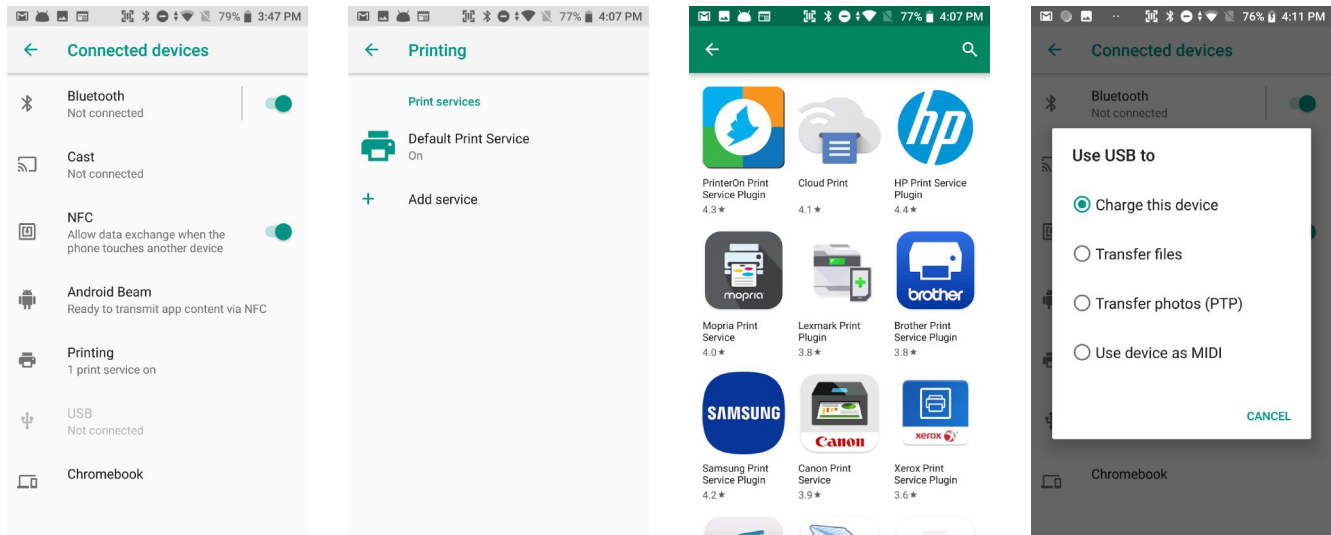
79% 3:47 PM

Connected devices

Bluetooth
Not connected

Cast
Not connected

NFC
Allow data exchange when the phone touches another device

Android Beam
Ready to transmit app content via NFC

Printing
1 print service on

USB
Not connected

Chromebook

77% 4:07 PM

Printing

Print services

Default Print Service
On

Add service

77% 4:07 PM

PrinterOn Print Service Plugin
4.3★

Cloud Print
4.1★

hp
HP Print Service Plugin
4.4★

mopria
Mopria Print Service
4.0★

Lexmark Print Plugin
3.8★

brother
Brother Print Service Plugin
3.8★

SAMSUNG
Samsung Print Service Plugin
4.2★

Canon
Canon Print Service
3.9★

xerox
Xerox Print Service Plugin
3.6★

76% 4:11 PM

Connected devices

Bluetooth
Not connected

Use USB to

Charge this device

Transfer files

Transfer photos (PTP)

Use device as MIDI

CANCEL

Chromebook